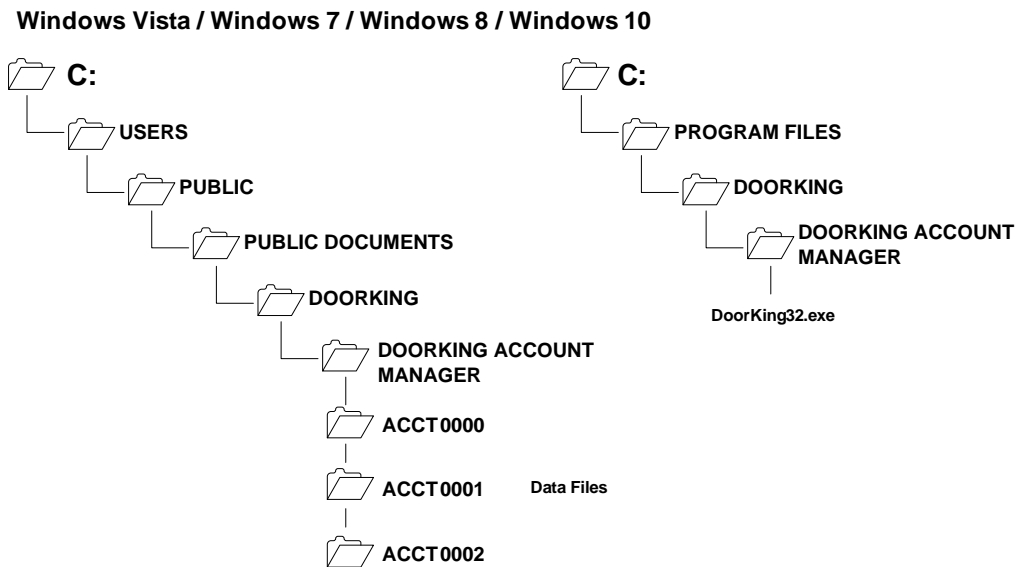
Windows Vista / Windows 7 / Windows 8 / Windows 10

C:

USERS

PUBLIC

PUBLIC DOCUMENTS

DOORKING

DOORKING ACCOUNT MANAGER

ACCT0000

ACCT0001

ACCT0002

Data Files

C:

PROGRAM FILES

DOORKING

DOORKING ACCOUNT MANAGER

DoorKing32.exe